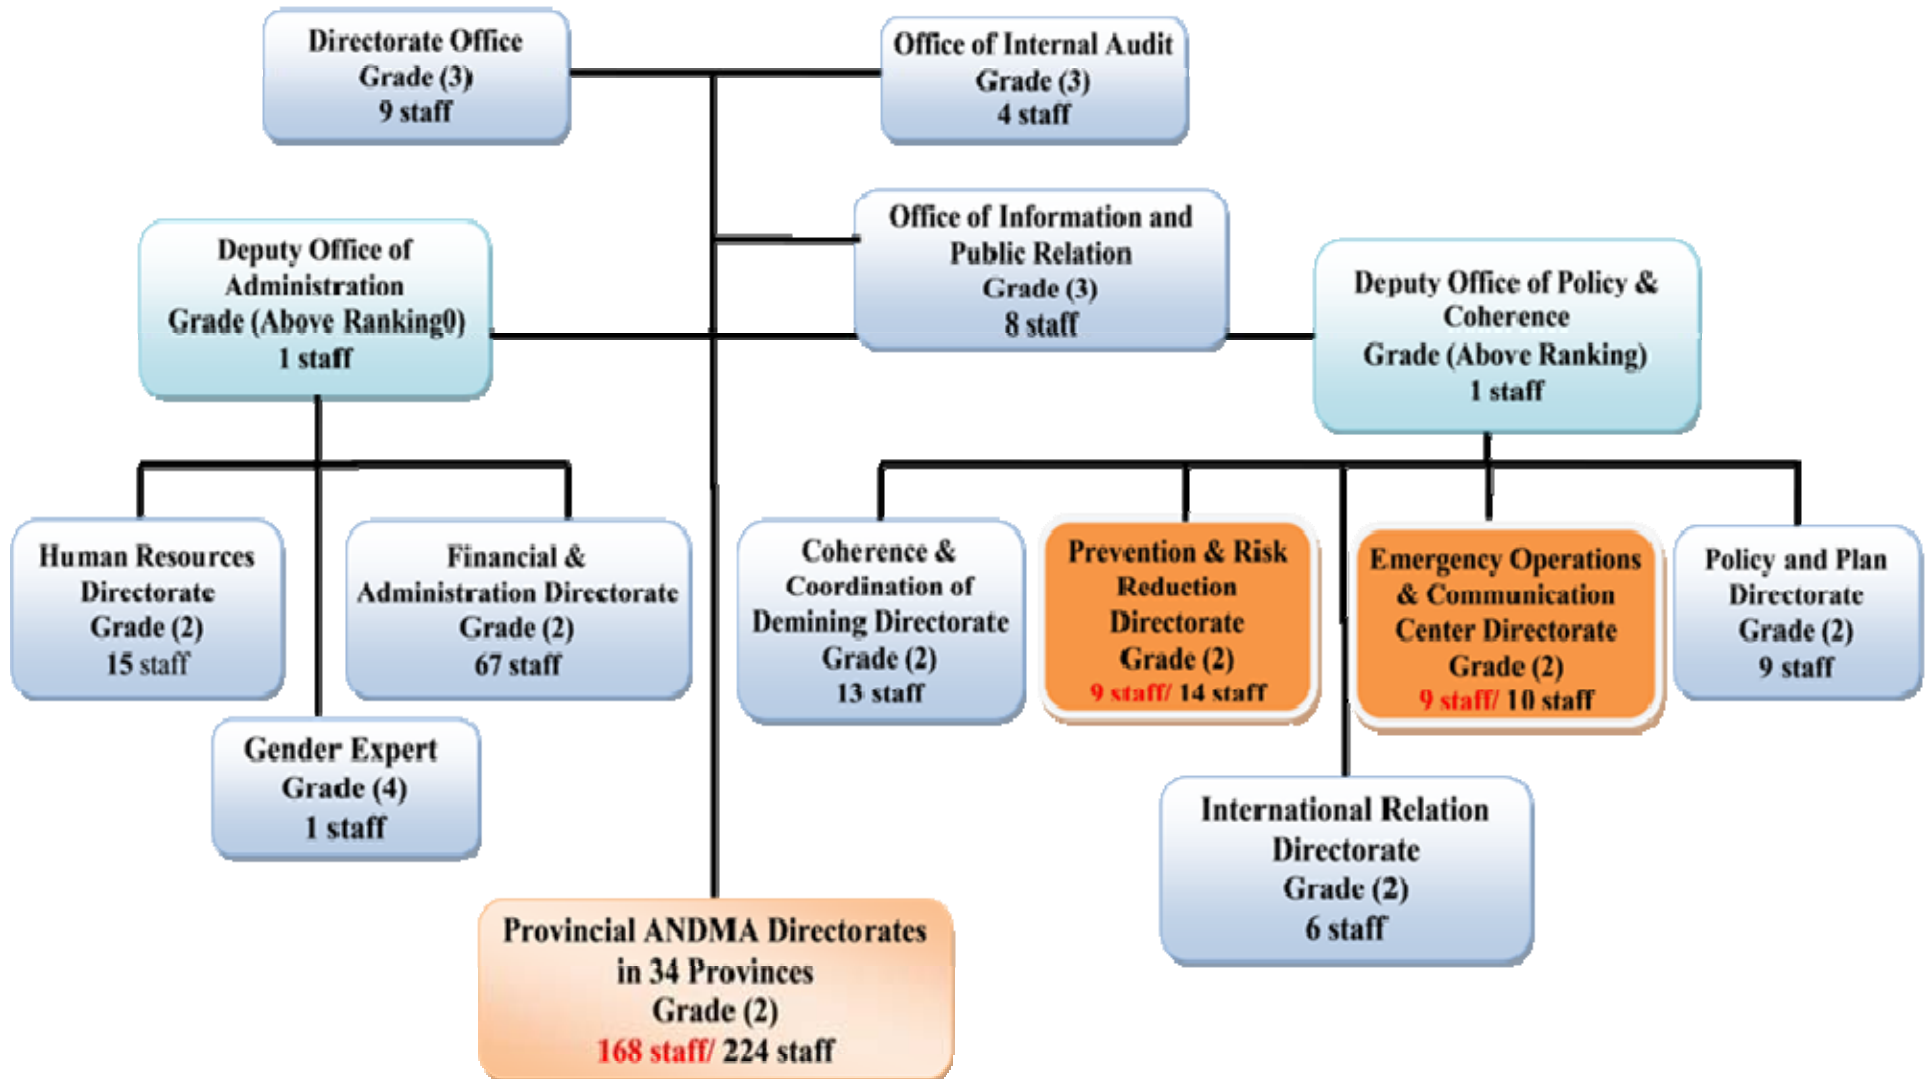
Directorate Office
Grade (3)
9 staff

Office of Internal Audit
Grade (3)
4 staff

Office of Information and Public Relation
Grade (3)
8 staff

Deputy Office of Administration
Grade (Above Ranking0)
1 staff

Deputy Office of Policy & Coherence
Grade (Above Ranking)
1 staff

Human Resources Directorate
Grade (2)
15 staff

Financial & Administration Directorate
Grade (2)
67 staff

Gender Expert
Grade (4)
1 staff

Coherence & Coordination of Demining Directorate
Grade (2)
13 staff

Prevention & Risk Reduction Directorate
Grade (2)
9 staff/ 14 staff

Emergency Operations & Communication Center Directorate
Grade (2)
9 staff/ 10 staff

Policy and Plan Directorate
Grade (2)
9 staff

International Relation Directorate
Grade (2)
6 staff

Provincial ANDMA Directorates in 34 Provinces
Grade (2)
168 staff/ 224 staff